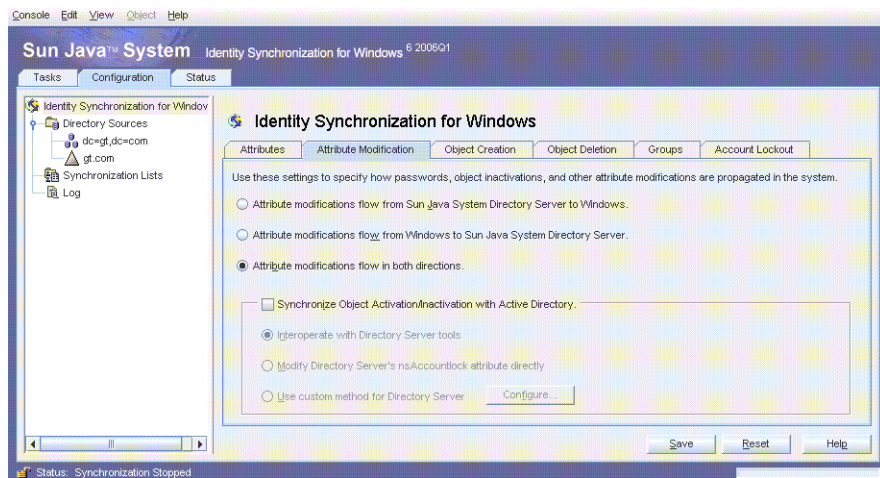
Console Edit View Object Help

Sun Java™ System Identity Synchronization for Windows 6 2006Q1

Tasks Configuration Status

Identity Synchronization for Windov
Directory Sources
dc=gt,dc=com
gt.com
Synchronization Lists
Log

Identity Synchronization for Windows

Attributes | Attribute Modification | Object Creation | Object Deletion | Groups | Account Lockout

Use these settings to specify how passwords, object inactivations, and other attribute modifications are propagated in the system.

Attribute modifications flow from Sun Java System Directory Server to Windows.

Attribute modifications flow from Windows to Sun Java System Directory Server.

Attribute modifications flow in both directions.

Synchronize Object Activation/Inactivation with Active Directory.

Interoperate with Directory Server tools

Modify Directory Server's nsAccountlock attribute directly

Use custom method for Directory Server Configure...

Save Reset Help

Status: Synchronization Stopped